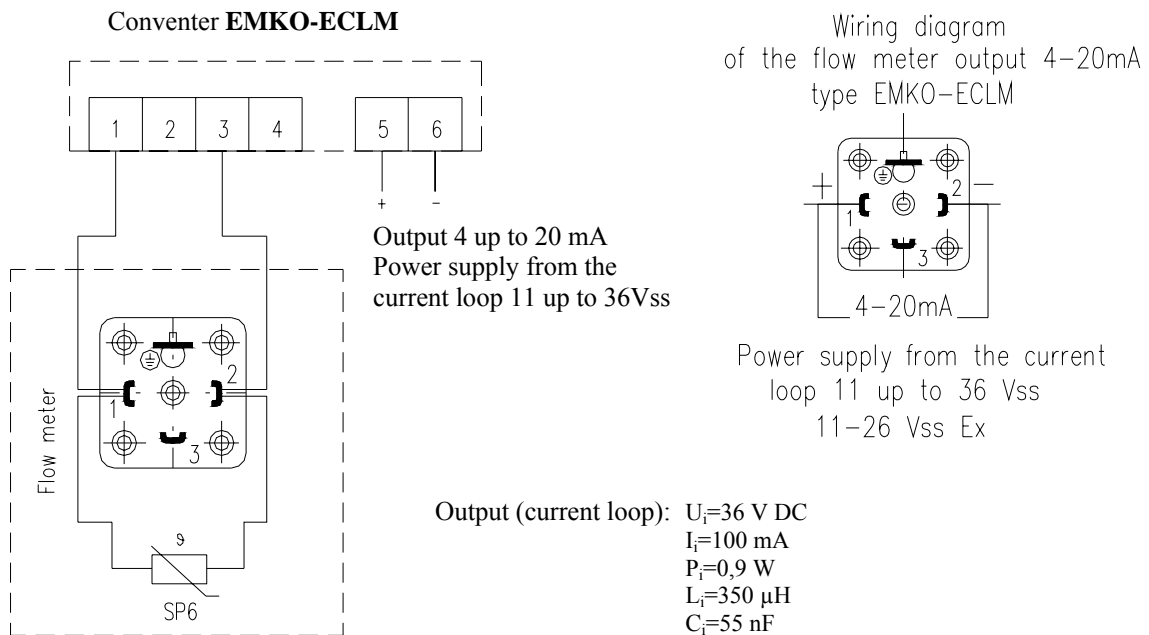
Conventer **EMKO-ECLM**

1 2 3 4 5 6

+ -

Output 4 up to 20 mA
Power supply from the current loop 11 up to 36Vss

Flow meter

1 2 3

ϑ

SP6

Wiring diagram
of the flow meter output 4–20mA
type EMKO–ECLM

+ −

1 2 3

4–20mA

Power supply from the current loop 11 up to 36 Vss
11–26 Vss Ex

Output (current loop): $U_i$=36 V DC
$I_i$=100 mA
$P_i$=0,9 W
$L_i$=350 μH
$C_i$=55 nF